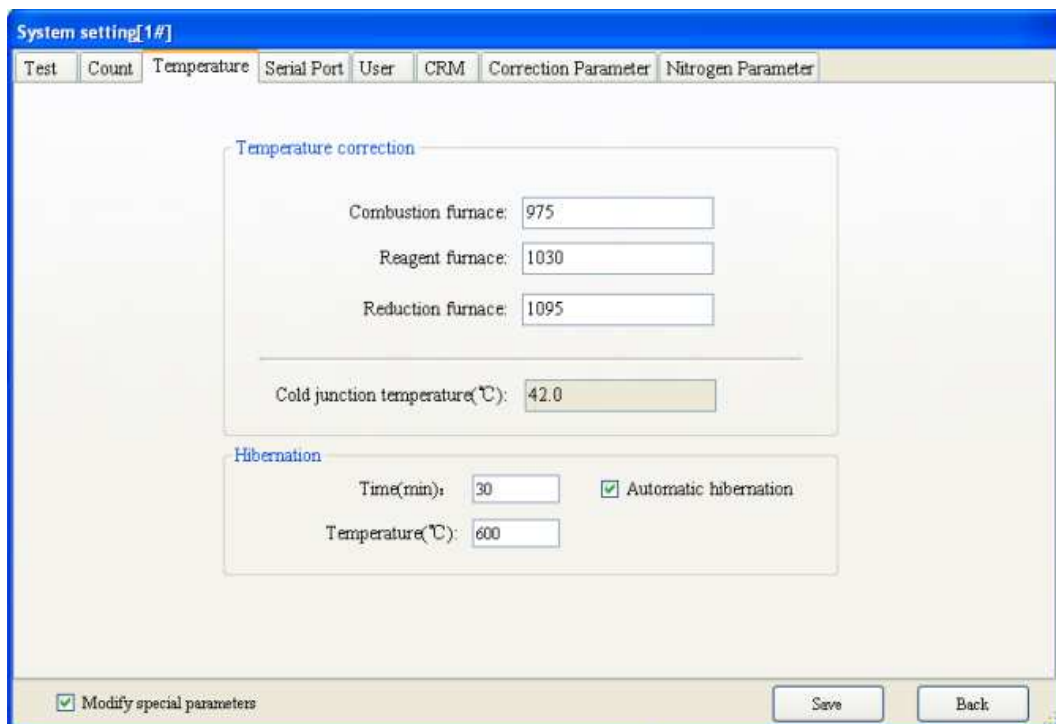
System setting[1#]

Test | Count | Temperature | Serial Port | User | CRM | Correction Parameter | Nitrogen Parameter

Temperature correction

Combustion furnace: 975

Reagent furnace: 1030

Reduction furnace: 1095

Cold junction temperature(℃): 42.0

Hibernation

Time(min): 30

Automatic hibernation

Temperature(℃): 600

Modify special parameters

Save

Back